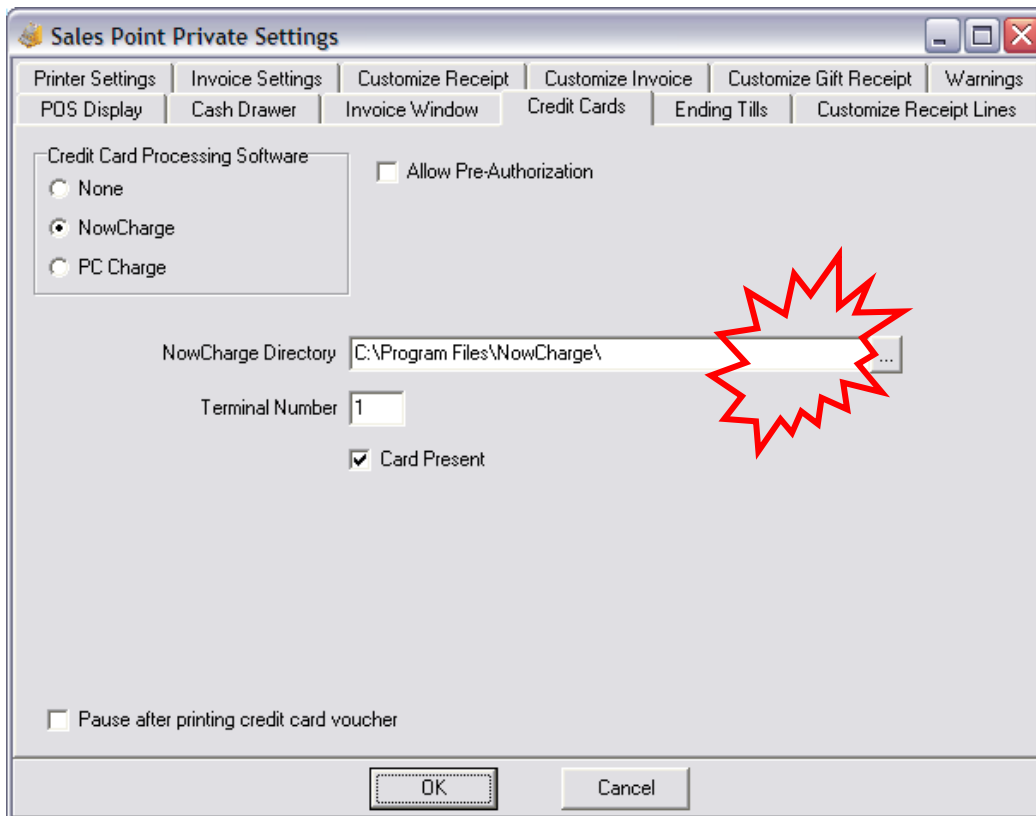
Sales Point Private Settings

Printer Settings | Invoice Settings | Customize Receipt | Customize Invoice | Customize Gift Receipt | Warnings
POS Display | Cash Drawer | Invoice Window | Credit Cards | Ending Tills | Customize Receipt Lines

Credit Card Processing Software
None
NowCharge
PC Charge

Allow Pre-Authorization

NowCharge Directory C:\Program Files\NowCharge\ ...

Terminal Number 1

Card Present

Pause after printing credit card voucher

OK
Cancel